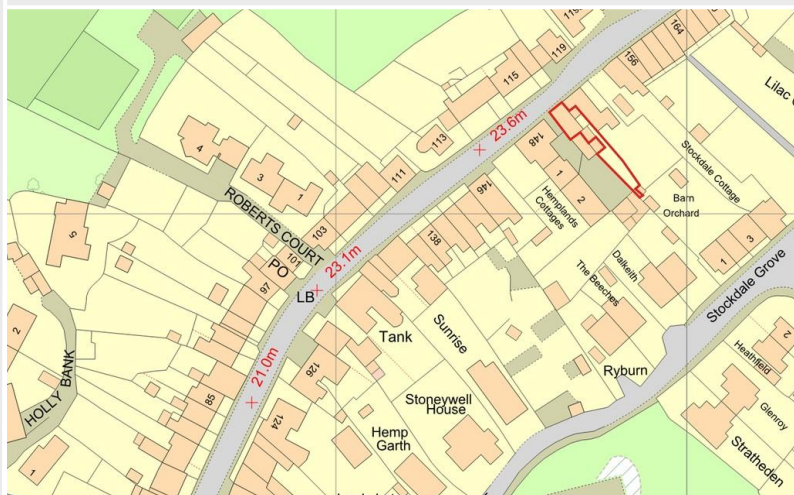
164
156
Lilac C
119
115
113
23.6m
148
Stockdale Cottage
4
3
1
111
Hemplands Cottages
1
2
Barn
Orchard
ROBERTS COURT
103
146
5
101
23.1m
138
1
3
PO
Dalkeith
The Beeches
Stockdale Grove
97
LB
2
Tank
Sunrise
Heathfield
HOLLY BANK
21.0m
126
Ryburn
85
Stoneywell House
Glenroy
124
Hemp Garth
Stratheden
1